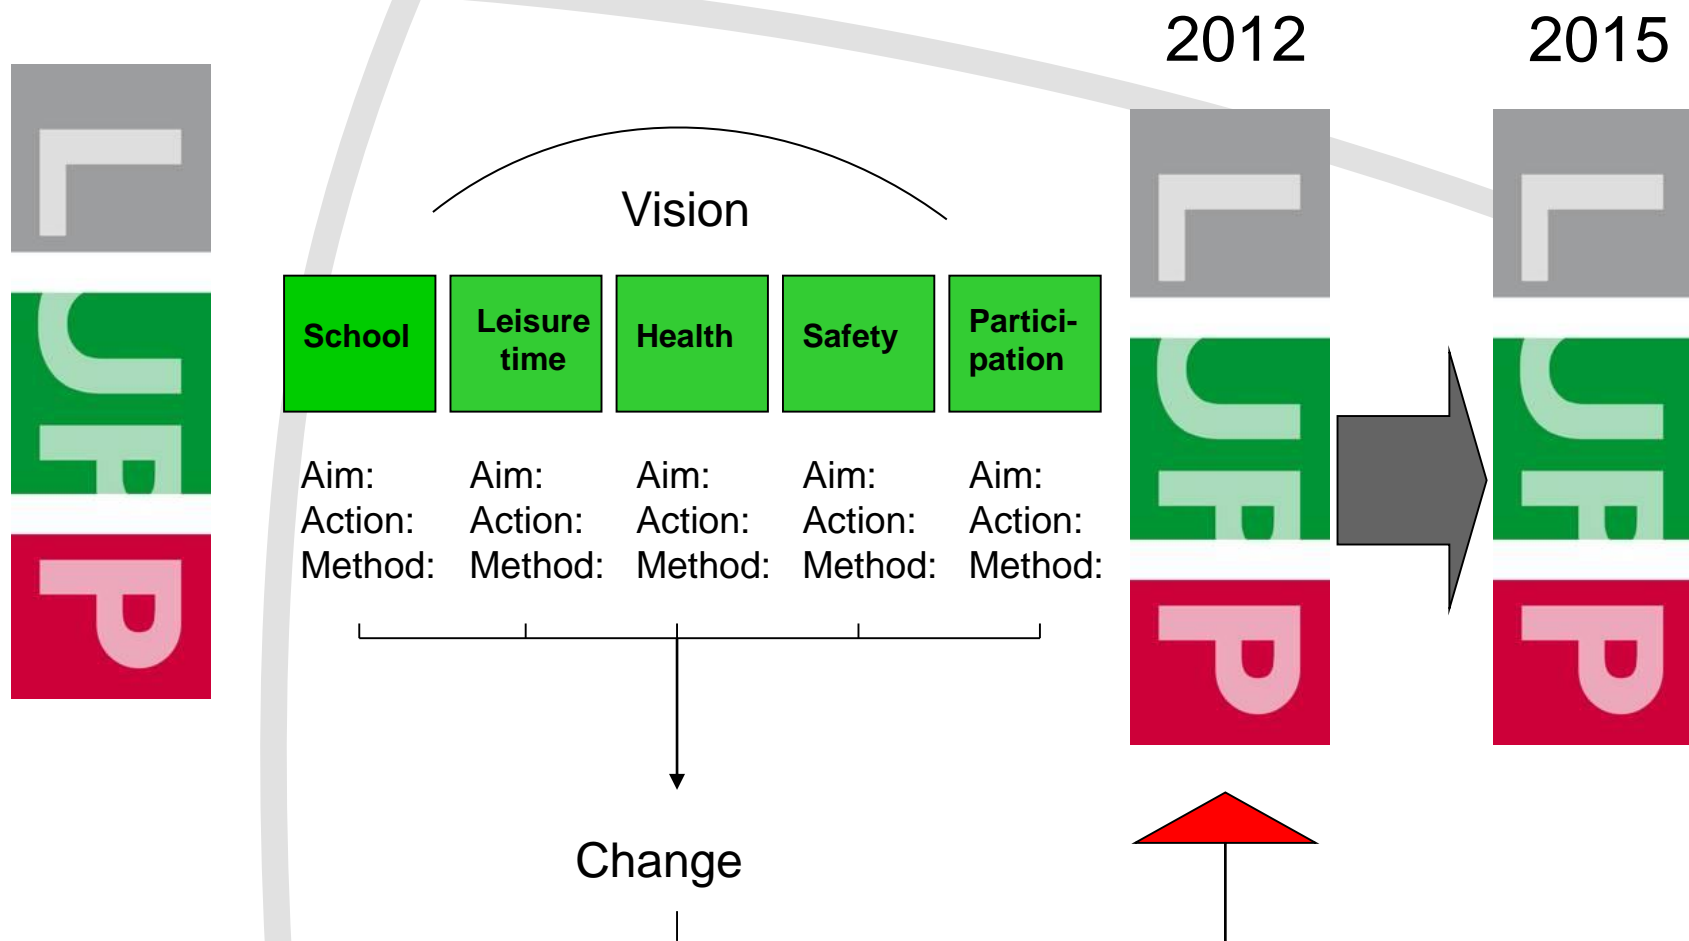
LUFP

2012 2015

Vision

| School | Leisure time | Health | Safety | Partici-pation |
|---|---|---|---|---|
| Aim: Action: Method: | Aim: Action: Method: | Aim: Action: Method: | Aim: Action: Method: | Aim: Action: Method: |

LUFP

LUFP

Change